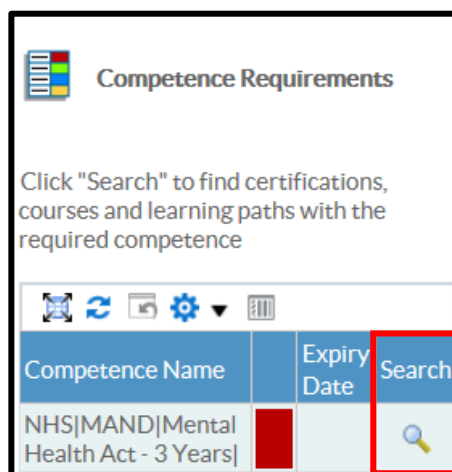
Competence Requirements

Click "Search" to find certifications, courses and learning paths with the required competence

| Competence Name | | Expiry Date | Search |
|---|---|---|---|
| NHS\|MAND\|Mental Health Act - 3 Years\| | | | |